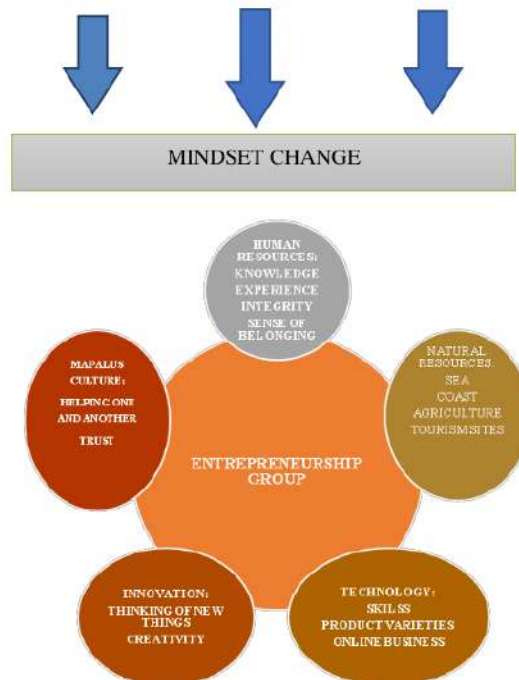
MINDSET CHANGE

HUMAN RESOURCES: KNOWLEDGE EXPERIENCE INTEGRITY SENSE OF BELONGING

MAPALUS CULTURE: HELPING ONE AND ANOTHER TRUST

NATURAL RESOURCES: SEA COAST AGRICULTURE TOURISM SITES

ENTREPRENEURSHIP GROUP

INNOVATION: THINKING OF NEW THINGS CREATIVITY

TECHNOLOGY: SKILSS PRODUCT VARIETIES ONLINE BUSINESS